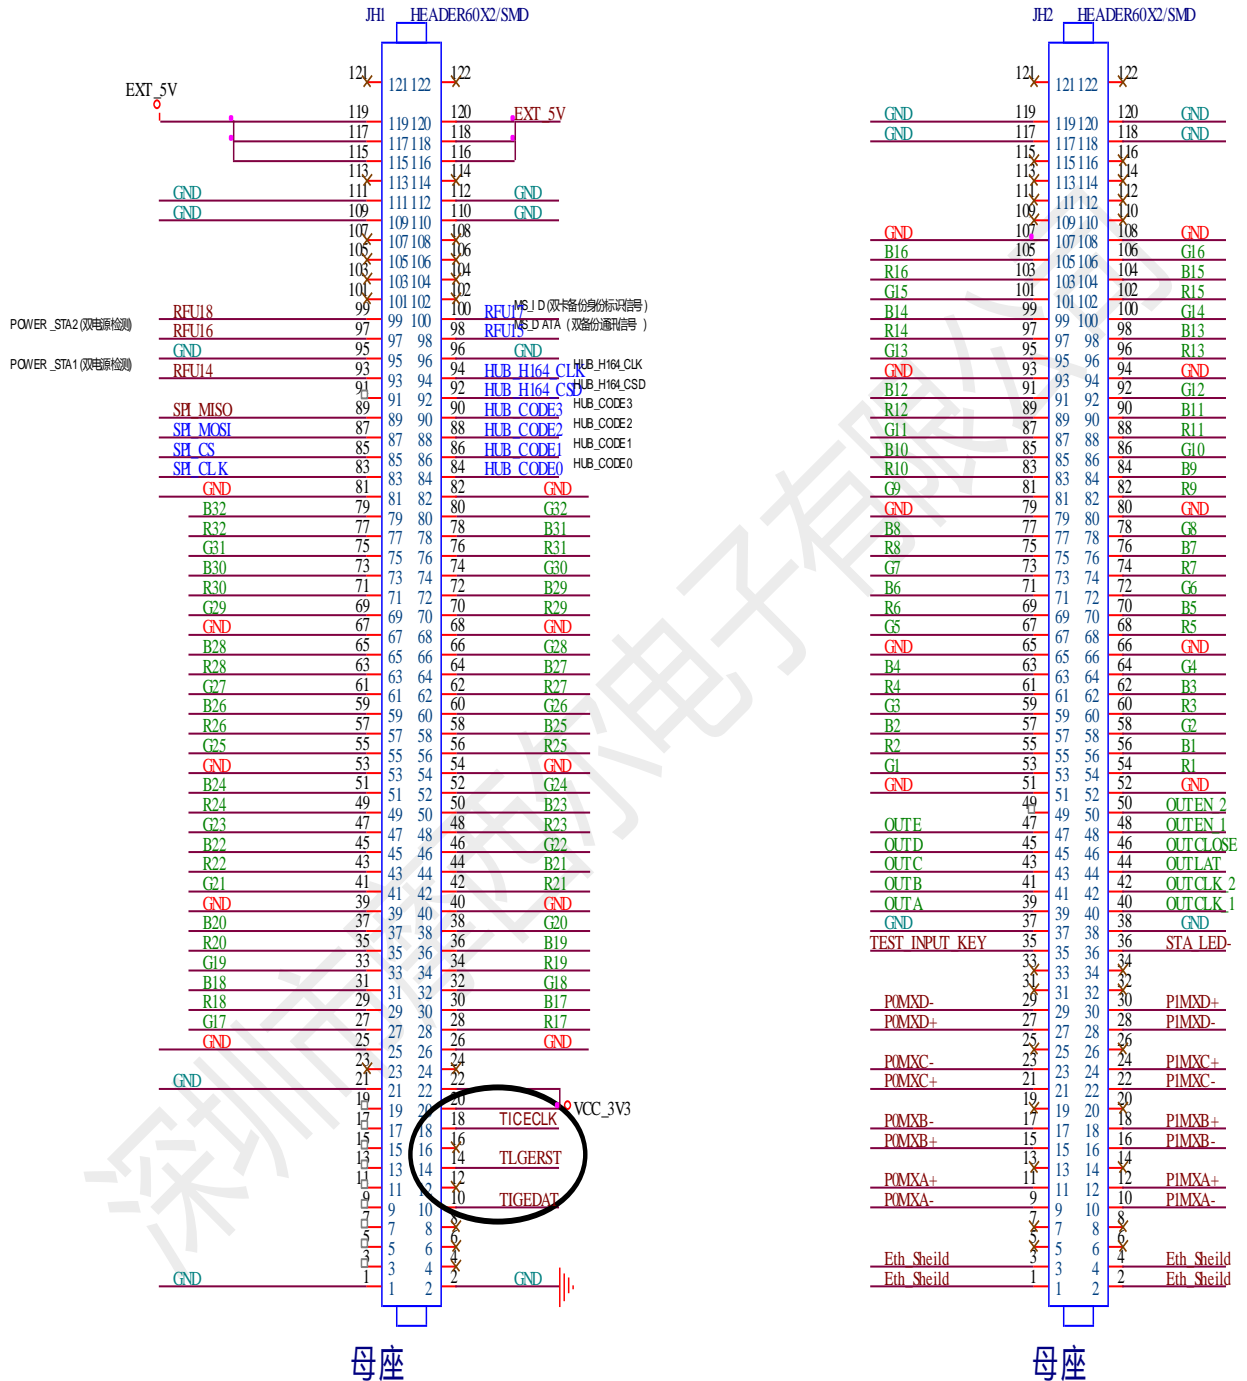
JH1 HEADER60X2/SMD

EXT_5V

121 122 121 122
119 120 119 120 EXT_5V
117 118 117 118
115 116 115 116
113 114 113 114
GND 111 112 111 112 GND
GND 109 110 109 110 GND
107 108 107 108
105 106 105 106
103 104 103 104
101 102 101 102
POWER_STA2(双电源检测) RFU18 99 100 99 100 RFU17 MS_ID(双卡备份身份标识信号)
RFU16 97 98 97 98 RFU15 MS_DATA (双备份通讯信号)
GND 95 96 95 96 GND
POWER_STA1(双电源检测) RFU14 93 94 93 94 HUB_H164_CLK HUB_H164_CLK
91 92 91 92 HUB_H164_CSD HUB_H164_CSD
SPI_MISO 89 90 89 90 HUB_CODE3 HUB_CODE3
SPI_MOSI 87 88 87 88 HUB_CODE2 HUB_CODE2
SPI_CS 85 86 85 86 HUB_CODE1 HUB_CODE1
SPI_CLK 83 84 83 84 HUB_CODE0 HUB_CODE0
GND 81 82 81 82 GND
B32 79 80 79 80 G32
R32 77 78 77 78 B31
G31 75 76 75 76 R31
B30 73 74 73 74 G30
R30 71 72 71 72 B29
G29 69 70 69 70 R29
GND 67 68 67 68 GND
B28 65 66 65 66 G28
R28 63 64 63 64 B27
G27 61 62 61 62 R27
B26 59 60 59 60 G26
R26 57 58 57 58 B25
G25 55 56 55 56 R25
GND 53 54 53 54 GND
B24 51 52 51 52 G24
R24 49 50 49 50 B23
G23 47 48 47 48 R23
B22 45 46 45 46 G22
R22 43 44 43 44 B21
G21 41 42 41 42 R21
GND 39 40 39 40 GND
B20 37 38 37 38 G20
R20 35 36 35 36 B19
G19 33 34 33 34 R19
B18 31 32 31 32 G18
R18 29 30 29 30 B17
G17 27 28 27 28 R17
GND 25 26 25 26 GND
23 24 23 24
GND 21 22 21 22
19 20 19 20 VCC_3V3
17 18 17 18 TICECLK
15 16 15 16
13 14 13 14 TLGERST
11 12 11 12
9 10 9 10 TIGEDAT
7 8 7 8
5 6 5 6
3 4 3 4
GND 1 2 1 2 GND

母座

JH2 HEADER60X2/SMD

121 122 121 122
GND 119 120 119 120 GND
GND 117 118 117 118 GND
115 116 115 116
113 114 113 114
111 112 111 112
109 110 109 110
GND 107 108 107 108 GND
B16 105 106 105 106 G16
R16 103 104 103 104 B15
G15 101 102 101 102 R15
B14 99 100 99 100 G14
R14 97 98 97 98 B13
G13 95 96 95 96 R13
GND 93 94 93 94 GND
B12 91 92 91 92 G12
R12 89 90 89 90 B11
G11 87 88 87 88 R11
B10 85 86 85 86 G10
R10 83 84 83 84 B9
G9 81 82 81 82 R9
GND 79 80 79 80 GND
B8 77 78 77 78 G8
R8 75 76 75 76 B7
G7 73 74 73 74 R7
B6 71 72 71 72 G6
R6 69 70 69 70 B5
G5 67 68 67 68 R5
GND 65 66 65 66 GND
B4 63 64 63 64 G4
R4 61 62 61 62 B3
G3 59 60 59 60 R3
B2 57 58 57 58 G2
R2 55 56 55 56 B1
G1 53 54 53 54 R1
GND 51 52 51 52 GND
49 50 49 50 OUTEN_2
OUTE 47 48 47 48 OUTEN_1
OUTD 45 46 45 46 OUTCLOSE
OUTC 43 44 43 44 OUTLAT
OUTB 41 42 41 42 OUTCLK_2
OUTA 39 40 39 40 OUTCLK_1
GND 37 38 37 38 GND
TEST_INPUT_KEY 35 36 35 36 STA_LED-
33 34 33 34
31 32 31 32
P0MXD- 29 30 29 30 P1MXD+
P0MXD+ 27 28 27 28 P1MXD-
25 26 25 26
P0MXC- 23 24 23 24 P1MXC+
P0MXC+ 21 22 21 22 P1MXC-
19 20 19 20
P0MXB- 17 18 17 18 P1MXB+
P0MXB+ 15 16 15 16 P1MXB-
13 14 13 14
P0MXA+ 11 12 11 12 P1MXA+
P0MXA- 9 10 9 10 P1MXA-
7 8 7 8
5 6 5 6
Eth_Sheild 3 4 3 4 Eth_Sheild
Eth_Sheild 1 2 1 2 Eth_Sheild

母座

深圳市灵信电子有限公司